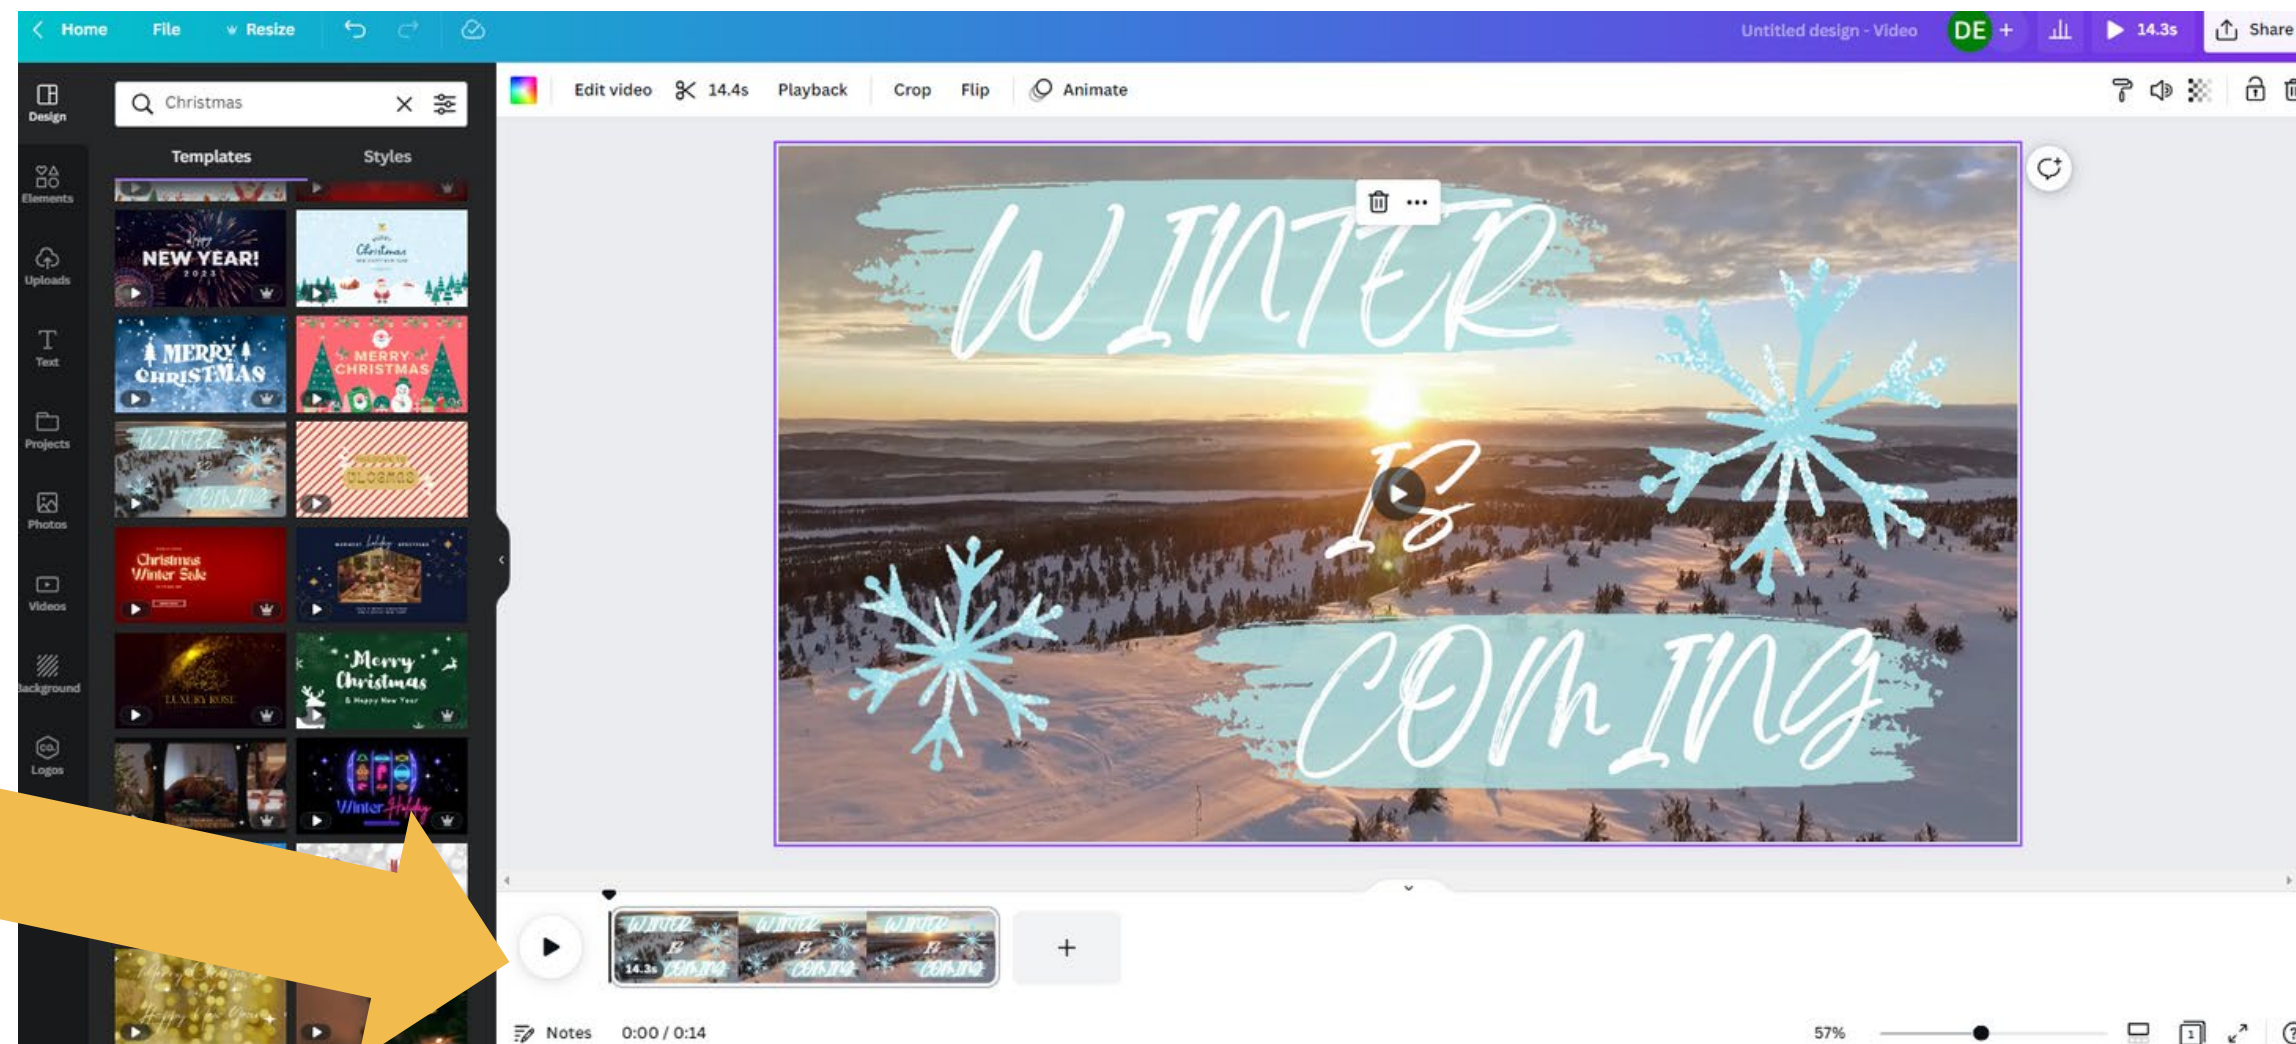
Home File Resize
Untitled design - Video DE + 14.3s Share

Design
Elements
Uploads
Text
Projects
Photos
Videos
Background
Logos

Christmas

Templates Styles

NEW YEAR! 2023
Christmas
MERRY CHRISTMAS
MERRY CHRISTMAS
WINTER IS COMING
Christmas Winter Sale
LUXURY ROSE
Merry Christmas & Happy New Year
Winter Holiday

Edit video 14.4s Playback Crop Flip Animate

WINTER IS COMING

14.3s

+

Notes 0:00 / 0:14

57%